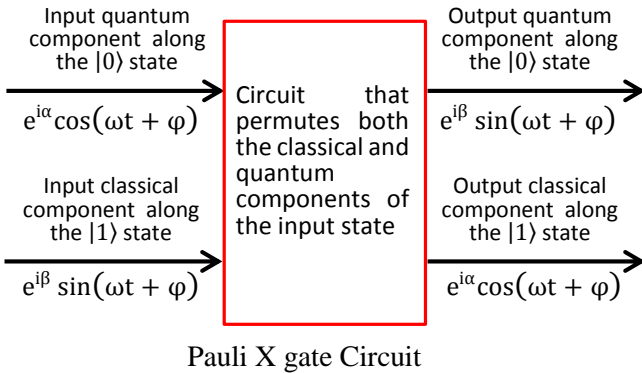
Input quantum component along the $|0\rangle$ state

$e^{i\alpha}\cos(\omega t + \varphi)$

Input classical component along the $|1\rangle$ state

$e^{i\beta}\sin(\omega t + \varphi)$

Circuit that permutes both the classical and quantum components of the input state

Output quantum component along the $|0\rangle$ state

$e^{i\beta}\sin(\omega t + \varphi)$

Output classical component along the $|1\rangle$ state

$e^{i\alpha}\cos(\omega t + \varphi)$

Pauli X gate Circuit